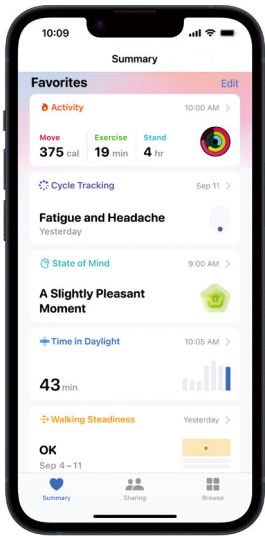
10:09

Summary

Favorites

Edit

Activity

10:00 AM

Move
375 cal

Exercise
19 min

Stand
4 hr

Cycle Tracking

Sep 11

Fatigue and Headache
Yesterday

State of Mind

9:00 AM

A Slightly Pleasant Moment

Time in Daylight

10:05 AM

43 min

Walking Steadiness

Yesterday

OK
Sep 4 – 11

Summary

Sharing

Browse